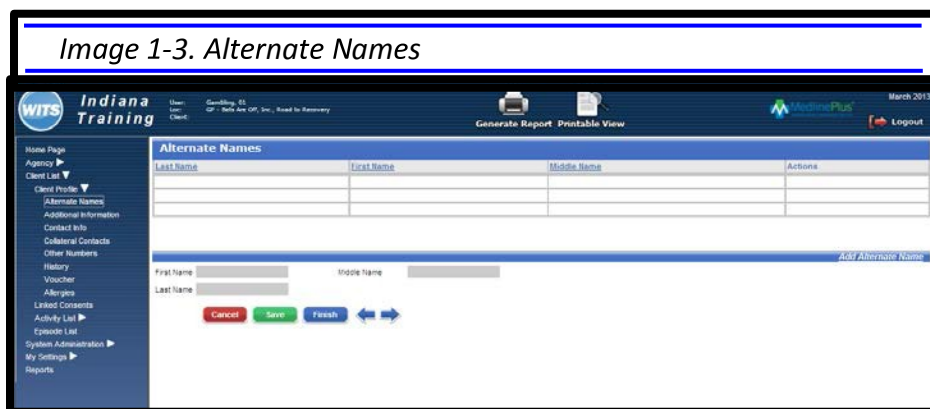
Image 1-3. Alternate Names

WITS Indiana Training

User: Gambling, 01
Loc: GP - Bets Are Off, Inc., Road to Recovery
Client:

Generate Report Printable View

MedlinePlus

March 2013

Logout

Home Page
Agency
Client List
Client Profile
Alternate Names
Additional Information
Contact Info
Collateral Contacts
Other Numbers
History
Voucher
Allergies
Linked Consents
Activity List
Episode List
System Administration
My Settings
Reports

Alternate Names

| Last Name | First Name | Middle Name | Actions |
|---|---|---|---|
| | | | |
| | | | |
| | | | |

Add Alternate Name

First Name
Middle Name
Last Name

Cancel Save Finish